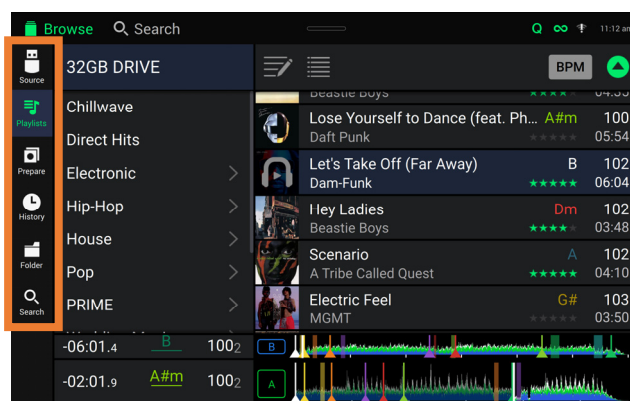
Browse Search

Q 11:12 am

Source

Playlists

Prepare

History

Folder

Search

32GB DRIVE

Chillwave

Direct Hits

Electronic

Hip-Hop

House

Pop

PRIME

BPM

Beastie Boys

Lose Yourself to Dance (feat. Ph... A#m 100
Daft Punk 05:54

Let's Take Off (Far Away) B 102
Dam-Funk 06:04

Hey Ladies Dm 102
Beastie Boys 03:48

Scenario A 102
A Tribe Called Quest 04:10

Electric Feel G# 103
MGMT 03:50

-06:01.4 B 100.2

-02:01.9 A#m 100.2

B

A